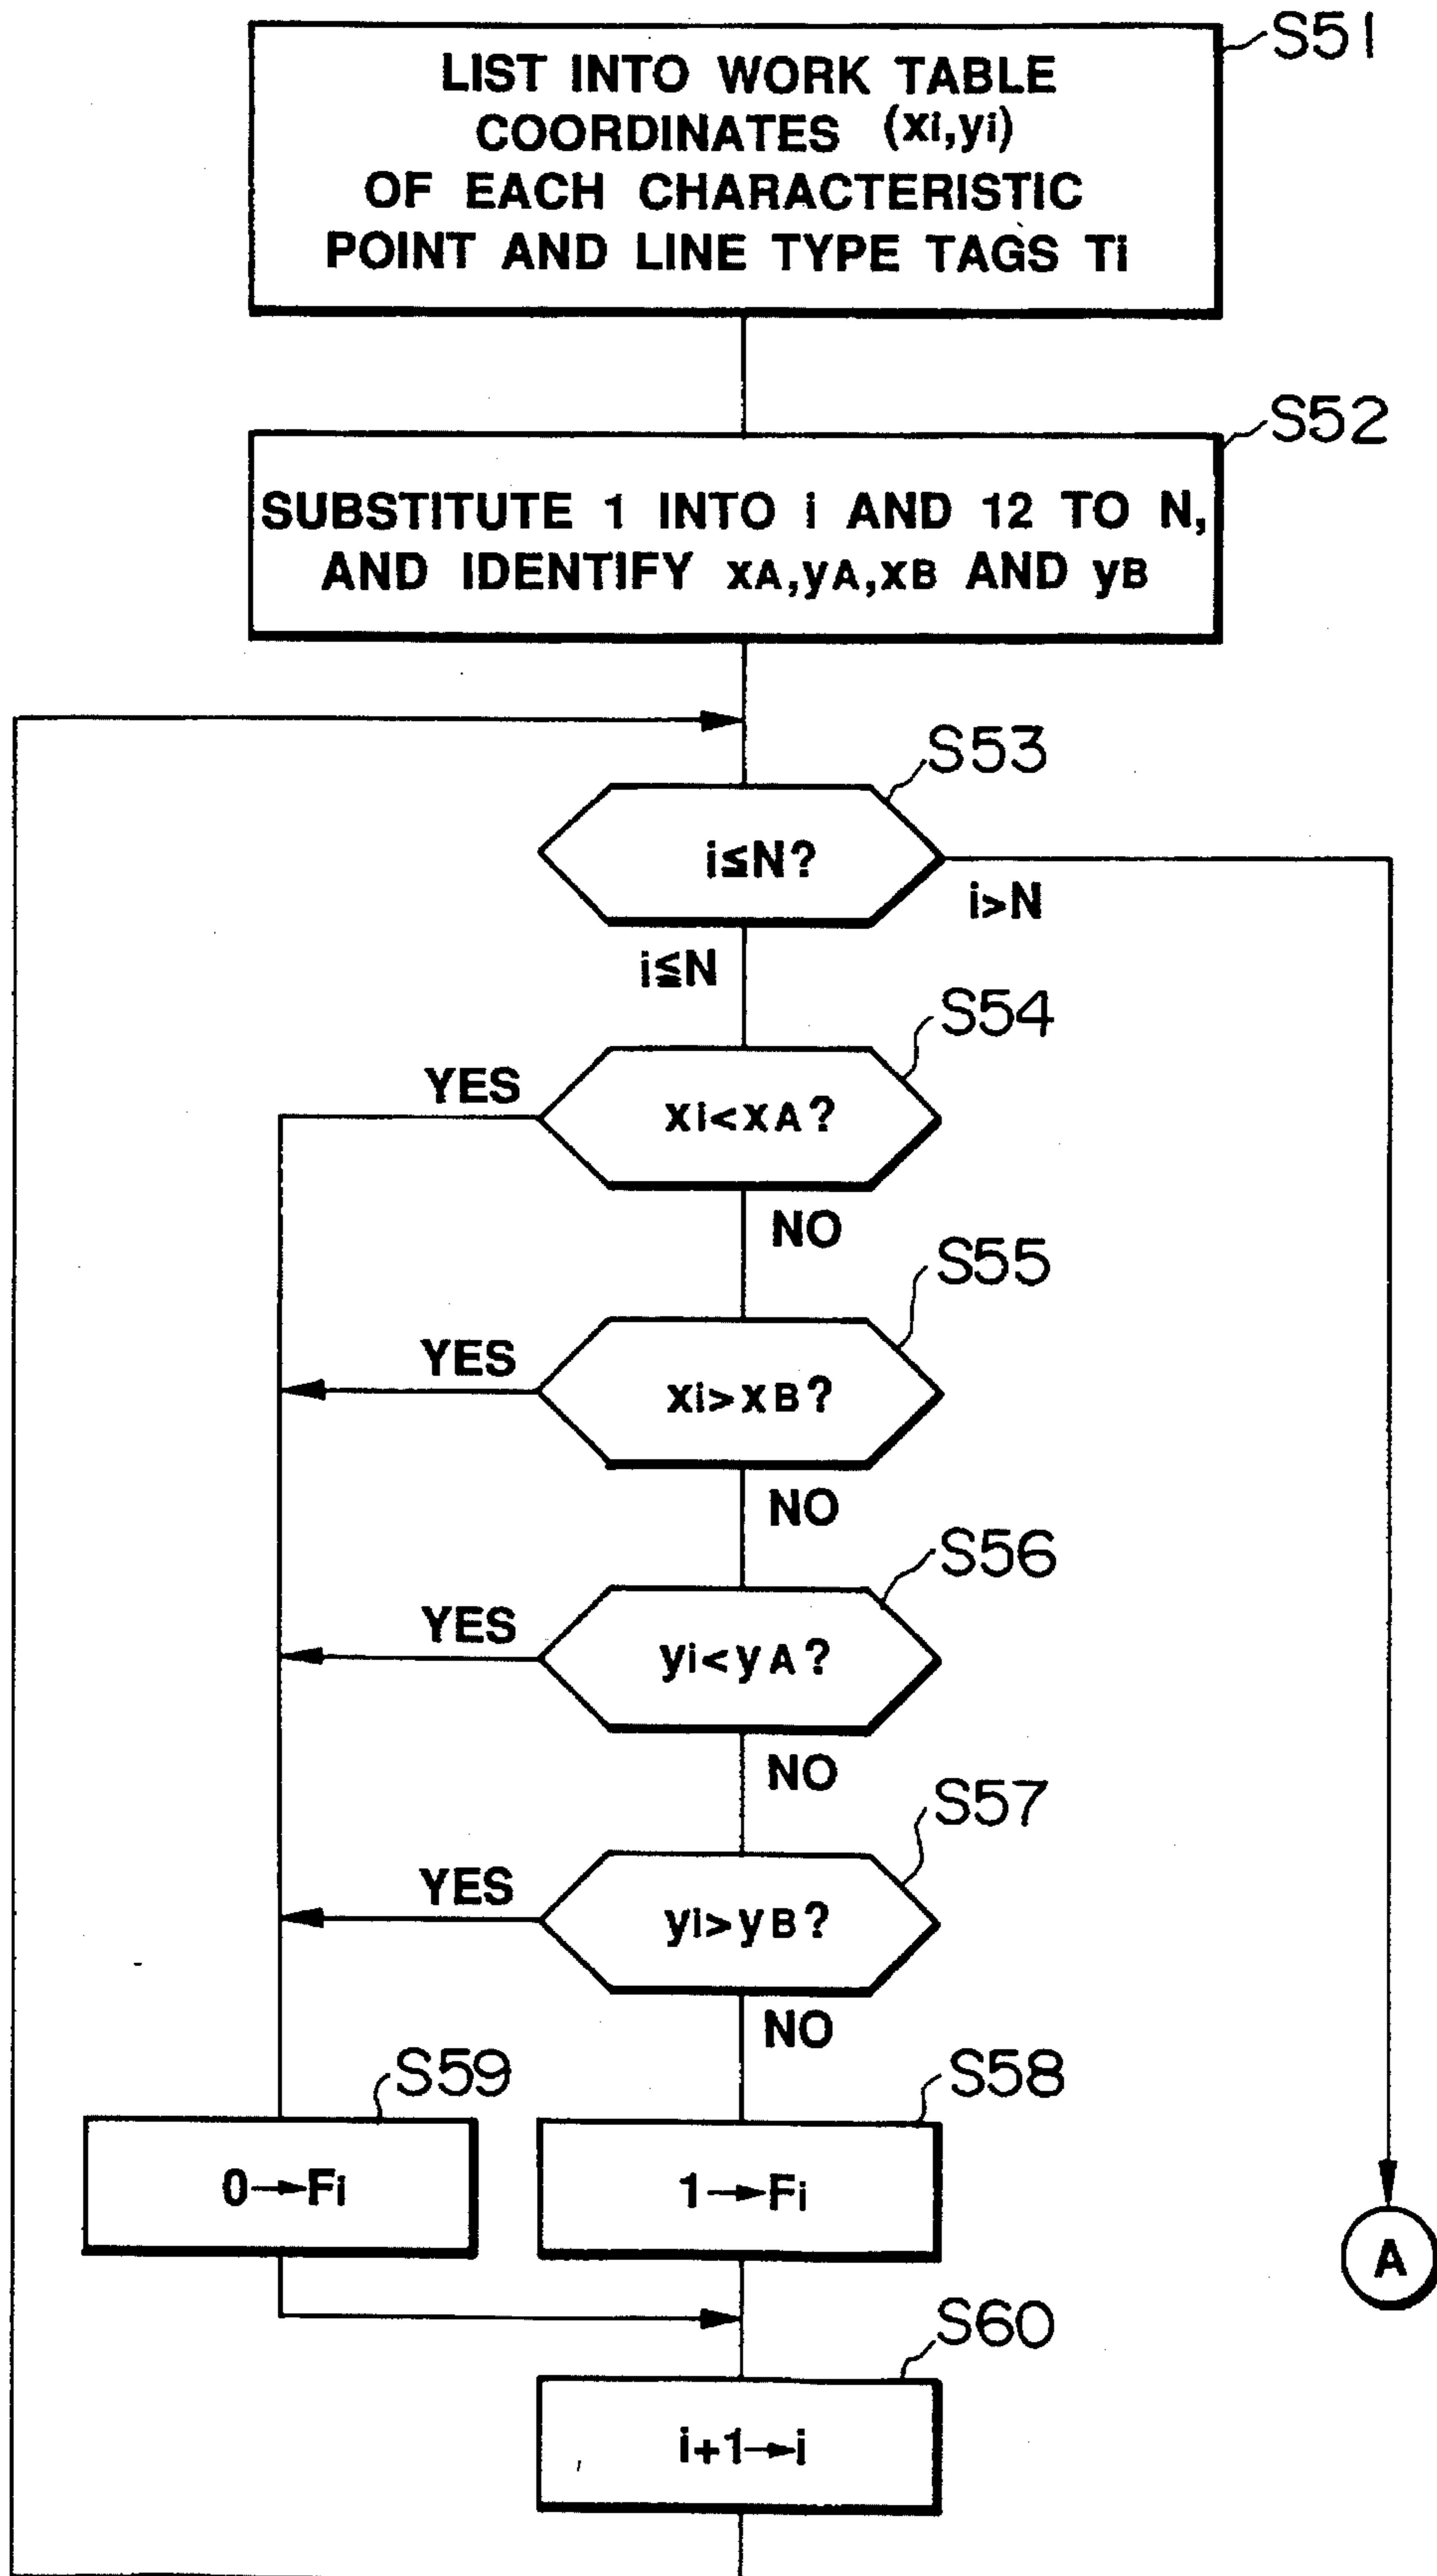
S51
LIST INTO WORK TABLE COORDINATES $(x_i,y_i)$ OF EACH CHARACTERISTIC POINT AND LINE TYPE TAGS $T_i$

S52
SUBSTITUTE 1 INTO i AND 12 TO N, AND IDENTIFY $x_A, y_A, x_B$ AND $y_B$

S53
$i \leq N$?
$i > N$
$i \leq N$

S54
YES
$x_i < x_A$?
NO

S55
YES
$x_i > x_B$?
NO

S56
YES
$y_i < y_A$?
NO

S57
YES
$y_i > y_B$?
NO

S59
$0 \rightarrow F_i$

S58
$1 \rightarrow F_i$

A

S60
$i+1 \rightarrow i$